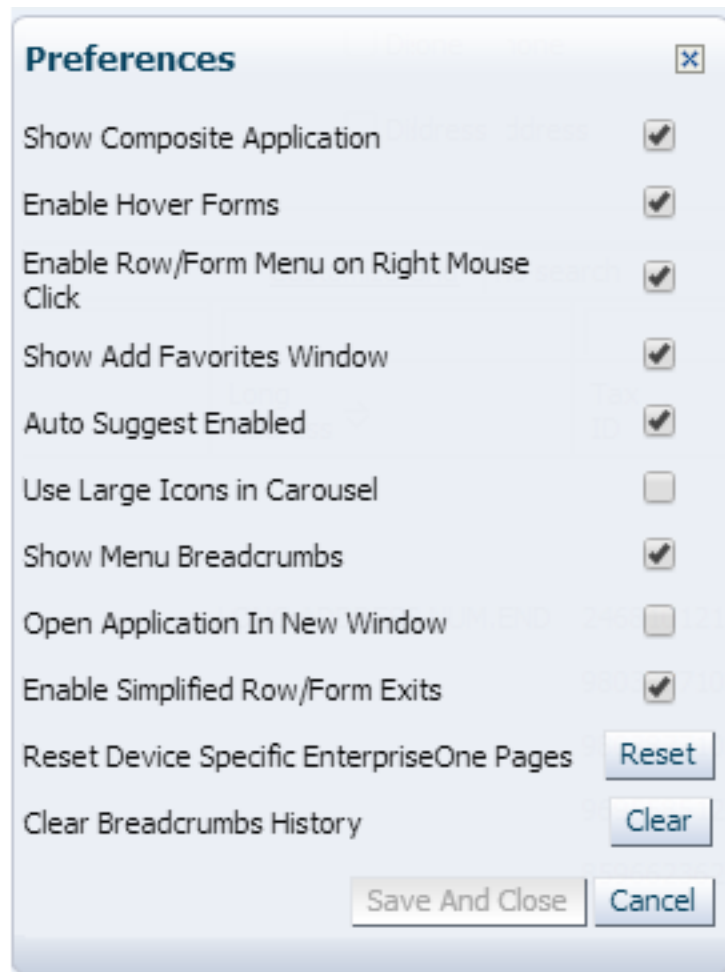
Preferences

Show Composite Application

Enable Hover Forms

Enable Row/Form Menu on Right Mouse Click

Show Add Favorites Window

Auto Suggest Enabled

Use Large Icons in Carousel

Show Menu Breadcrumbs

Open Application In New Window

Enable Simplified Row/Form Exits

Reset Device Specific EnterpriseOne Pages Reset

Clear Breadcrumbs History Clear

Save And Close Cancel